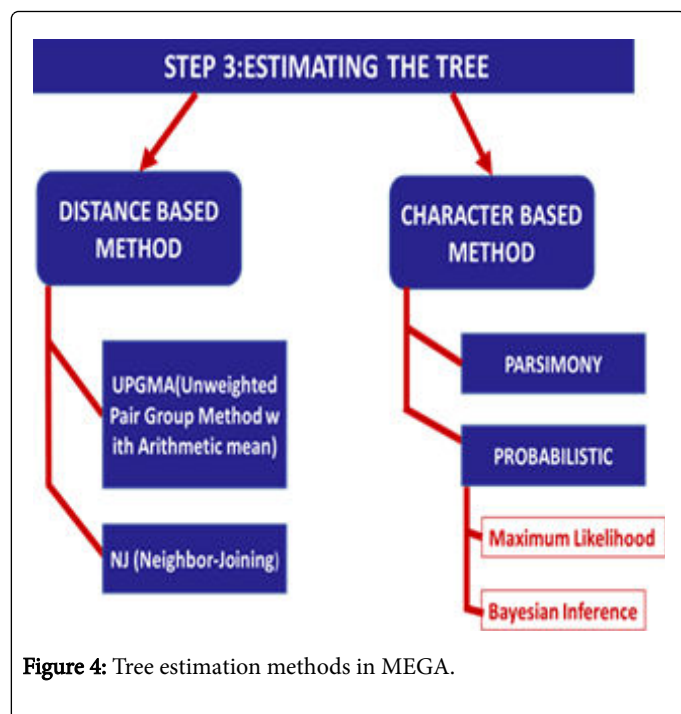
STEP 3:ESTIMATING THE TREE

DISTANCE BASED METHOD

CHARACTER BASED METHOD

UPGMA(Unweighted Pair Group Method w ith Arithmetic mean)

NJ (Neighbor-Joining)

PARSIMONY

PROBABILISTIC

Maximum Likelihood

Bayesian Inference

Figure 4: Tree estimation methods in MEGA.